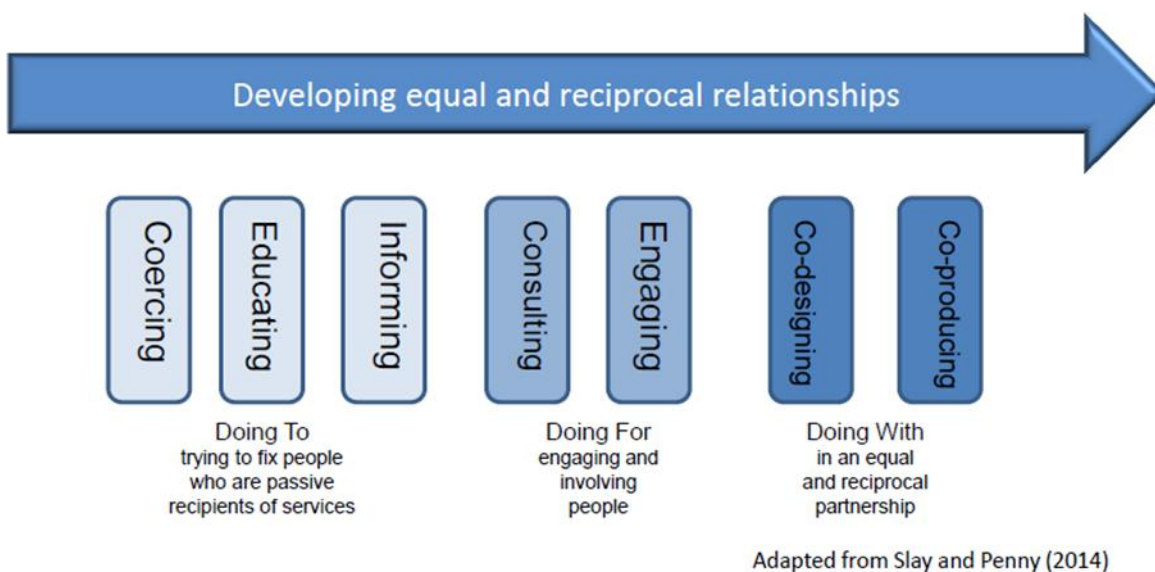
Developing equal and reciprocal relationships

Coercing

Educating

Informing

Consulting

Engaging

Co-designing

Co-producing

Doing To
trying to fix people who are passive recipients of services

Doing For
engaging and involving people

Doing With
in an equal and reciprocal partnership

Adapted from Slay and Penny (2014)